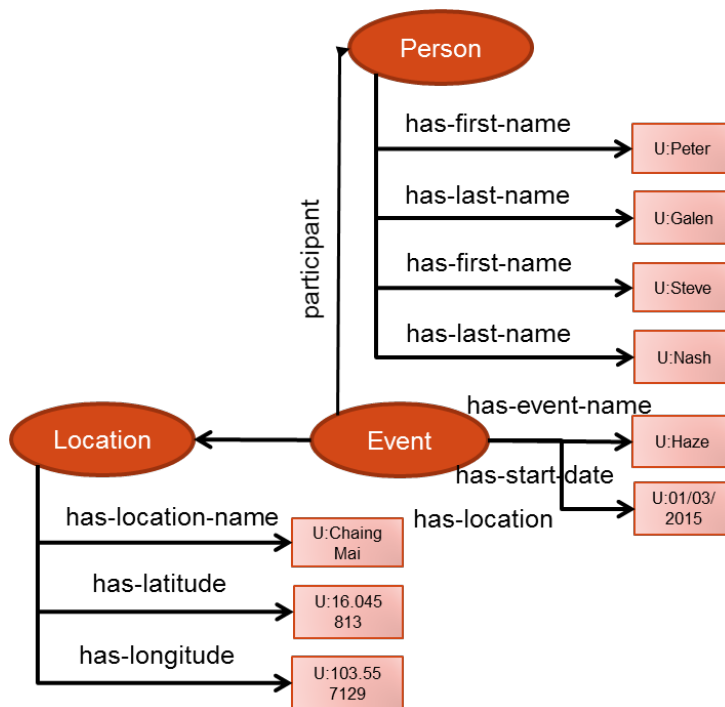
Person

participant

has-first-name

U:Peter

has-last-name

U:Galen

has-first-name

U:Steve

has-last-name

U:Nash

Location

Event

has-event-name

U:Haze

has-start-date

U:01/03/2015

has-location

has-location-name

U:Chaing Mai

has-latitude

U:16.045813

has-longitude

U:103.557129